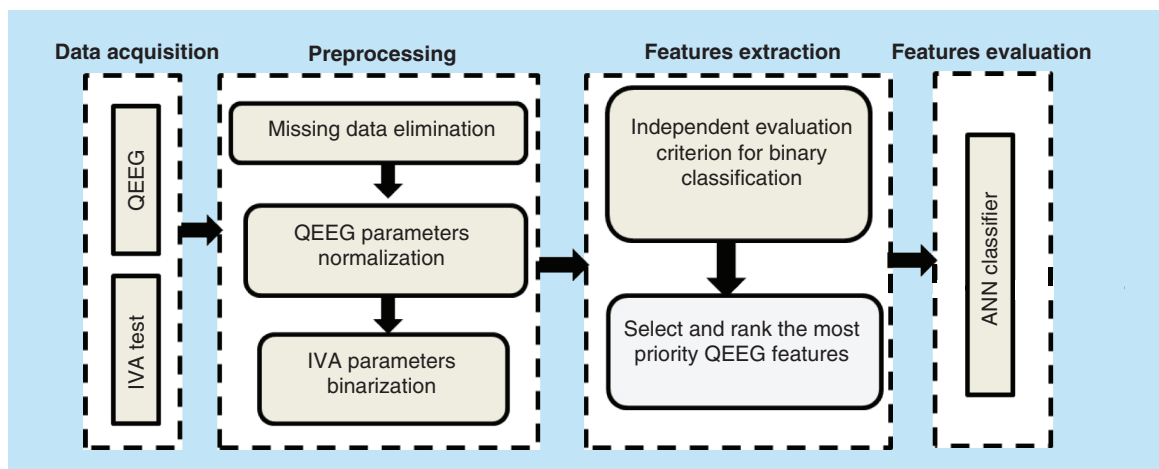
Data acquisition

QEEG

IVA test

Preprocessing

Missing data elimination

QEEG parameters normalization

IVA parameters binarization

Features extraction

Independent evaluation criterion for binary classification

Select and rank the most priority QEEG features

Features evaluation

ANN classifier